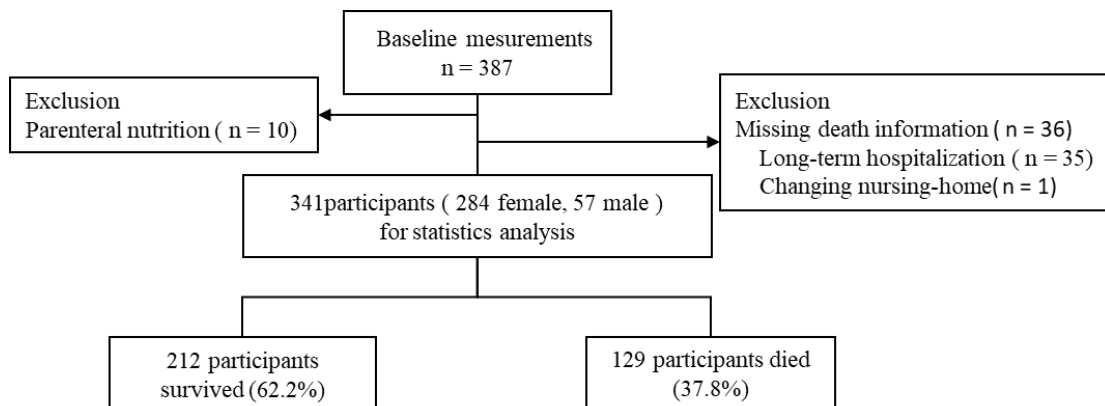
Baseline mesurements
n = 387

Exclusion
Parenteral nutrition ( n = 10)

Exclusion
Missing death information ( n = 36)
Long-term hospitalization ( n = 35)
Changing nursing-home( n = 1)

341participants ( 284 female, 57 male )
for statistics analysis

212 participants
survived (62.2%)

129 participants died
(37.8%)